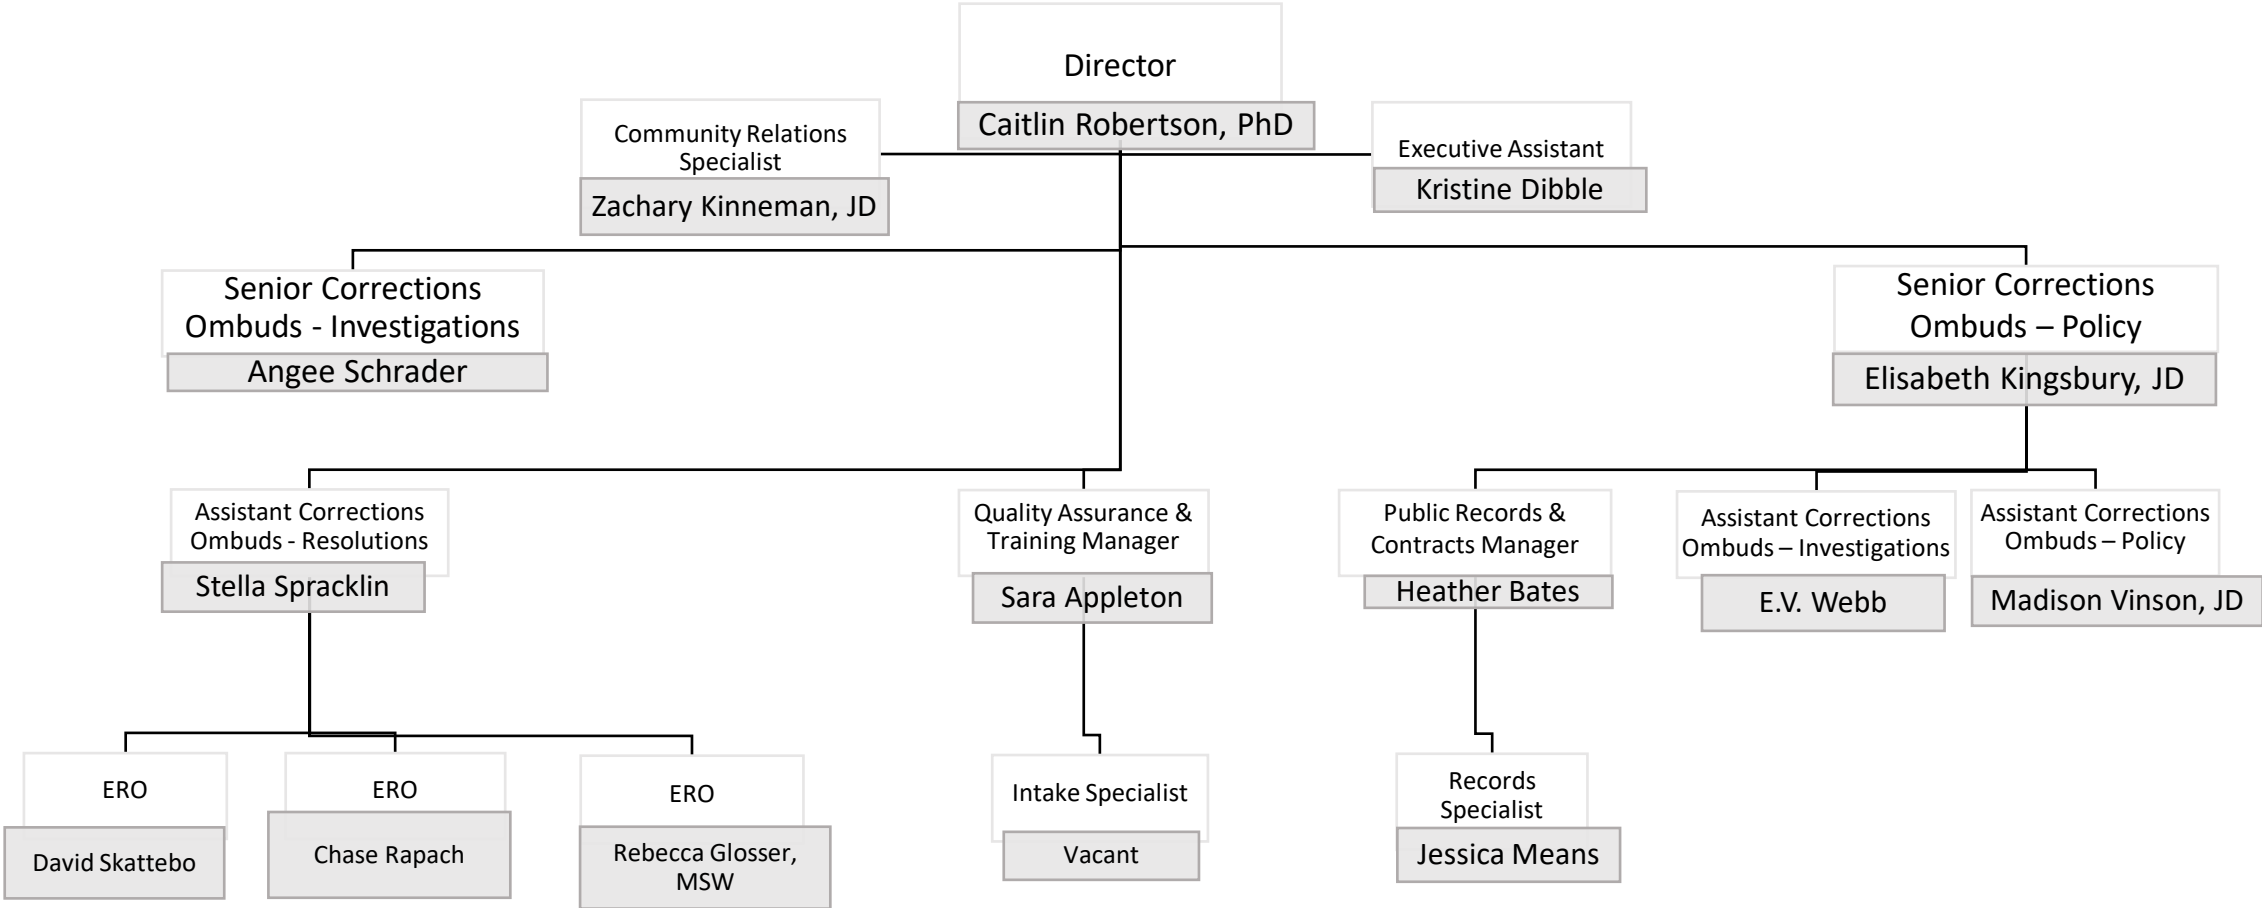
Director

Caitlin Robertson, PhD

Community Relations Specialist

Zachary Kinneman, JD

Executive Assistant

Kristine Dibble

Senior Corrections Ombuds - Investigations

Angee Schrader

Senior Corrections Ombuds – Policy

Elisabeth Kingsbury, JD

Assistant Corrections Ombuds - Resolutions

Stella Spracklin

Quality Assurance & Training Manager

Sara Appleton

Public Records & Contracts Manager

Heather Bates

Assistant Corrections Ombuds – Investigations

E.V. Webb

Assistant Corrections Ombuds – Policy

Madison Vinson, JD

ERO

David Skattebo

ERO

Chase Rapach

ERO

Rebecca Glosser, MSW

Intake Specialist

Vacant

Records Specialist

Jessica Means